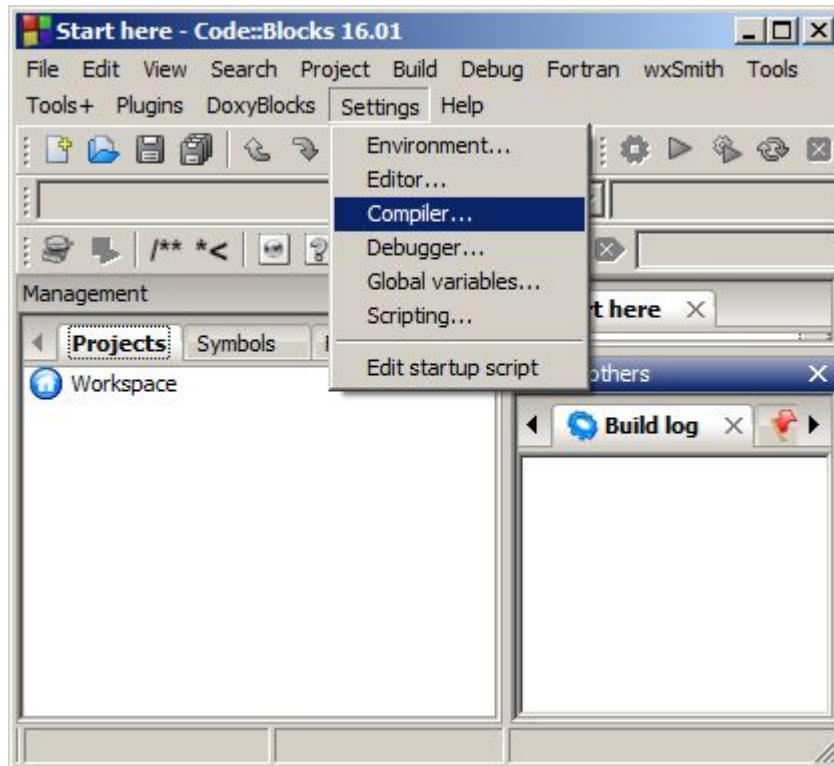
Start here - Code::Blocks 16.01

File Edit View Search Project Build Debug Fortran wxSmith Tools Tools+ Plugins DoxyBlocks Settings Help

Environment...
Editor...
Compiler...
Debugger...
Global variables...
Scripting...
Edit startup script

/** *<

Management

Projects Symbols

Workspace

rt here

others

Build log